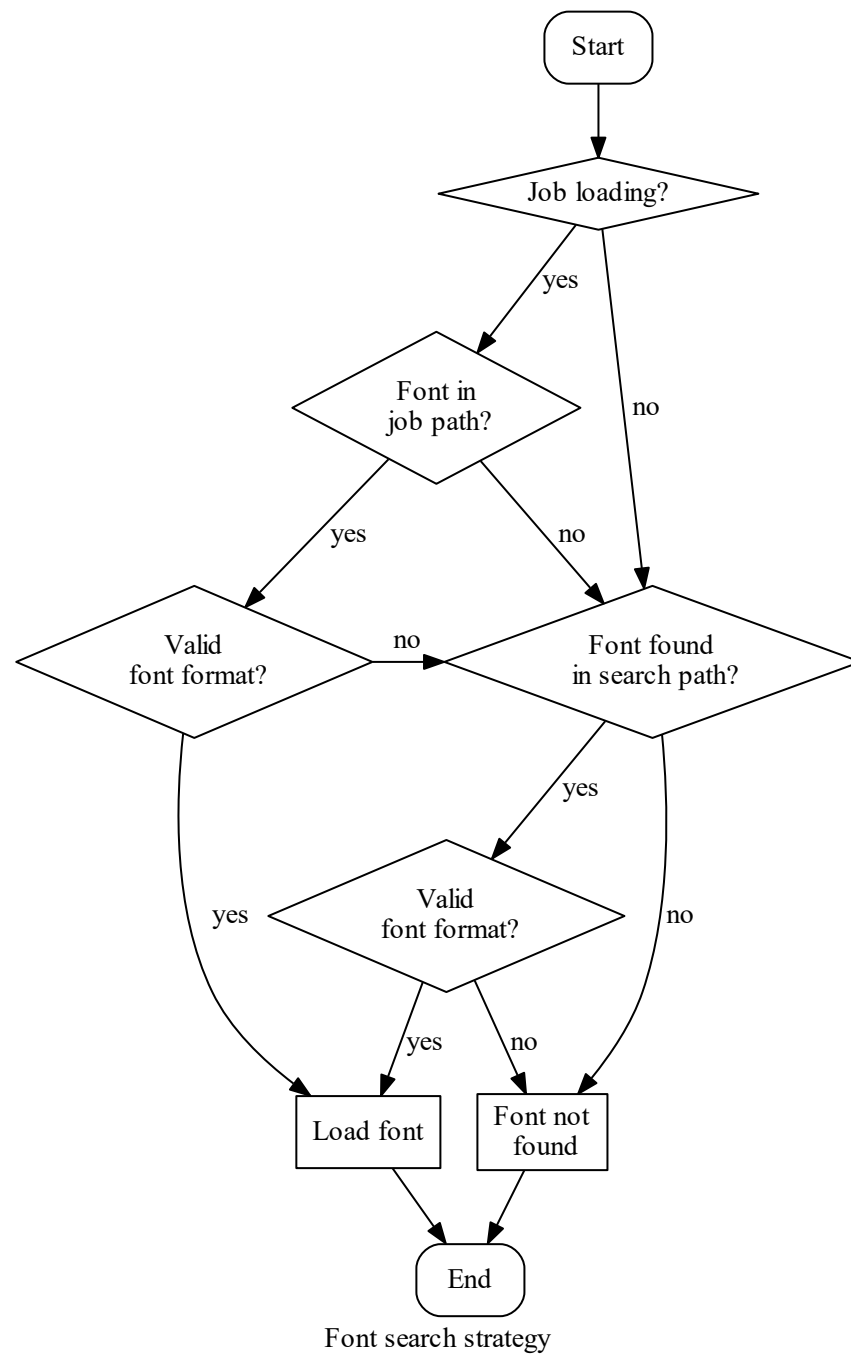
Start

Job loading?

yes

no

Font in job path?

yes

no

Valid font format?

no

Font found in search path?

yes

yes

Valid font format?

no

yes

no

Load font

Font not found

End

Font search strategy